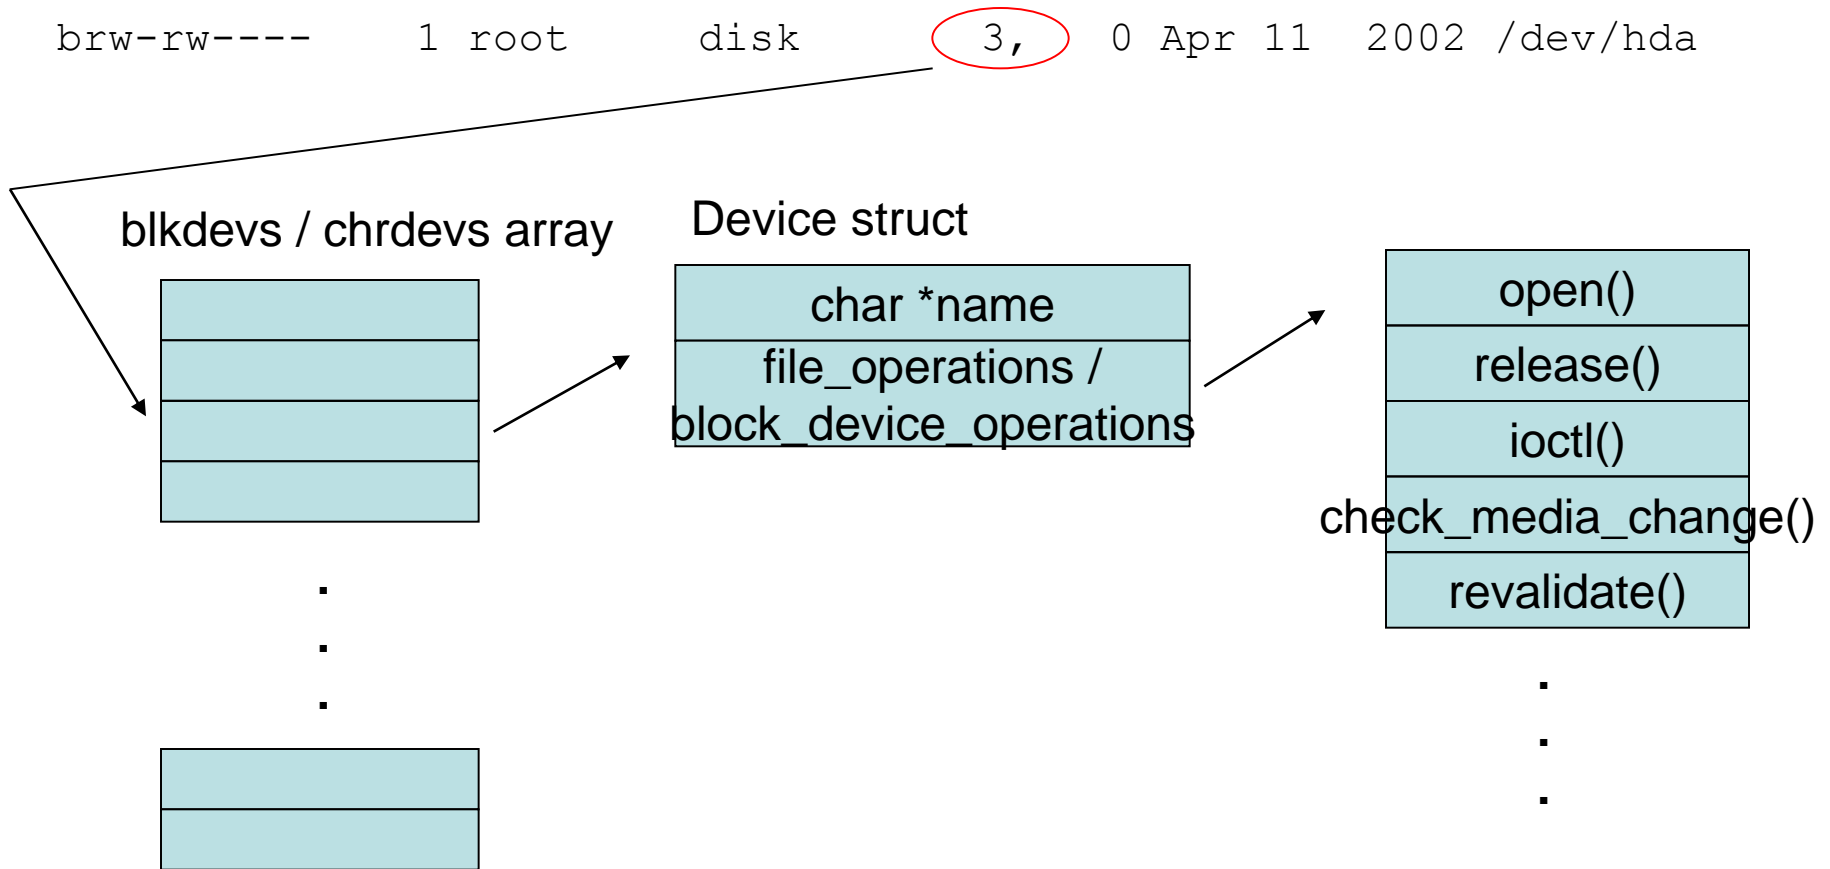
brw-rw---- 1 root disk 3, 0 Apr 11 2002 /dev/hda

blkdevs / chrdevs array

.
.
.

Device struct

char *name

file_operations / block_device_operations

open()

release()

ioctl()

check_media_change()

revalidate()

.
.
.